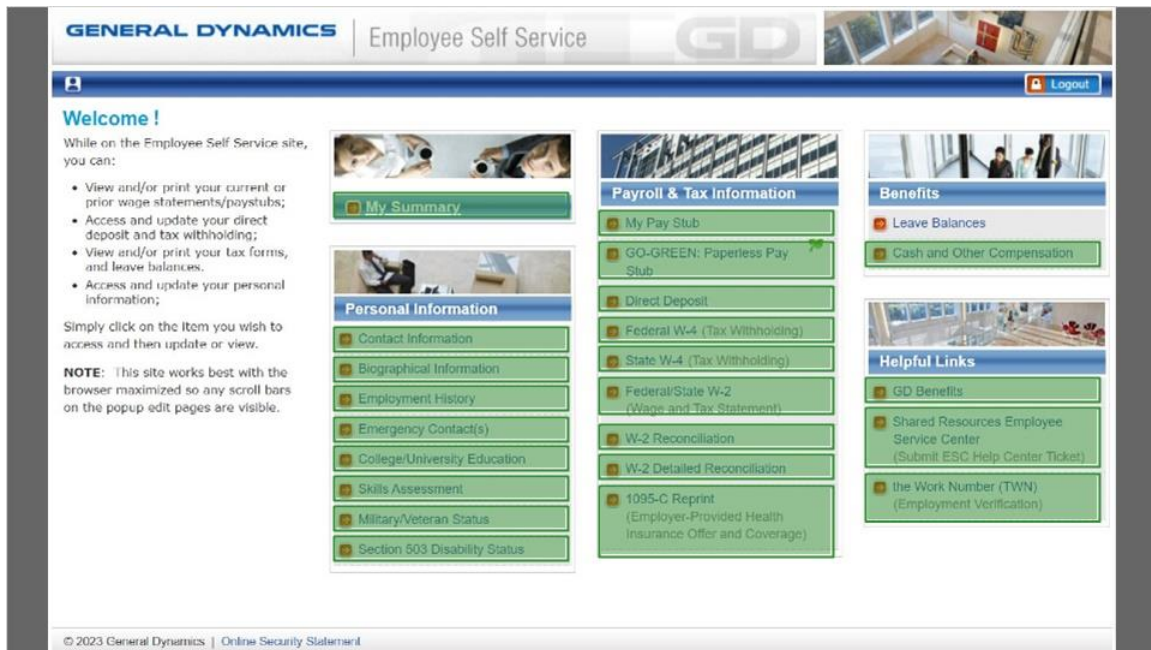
GENERAL DYNAMICS | Employee Self Service

Logout

Welcome !

While on the Employee Self Service site, you can:

- View and/or print your current or prior wage statements/paystubs;
- Access and update your direct deposit and tax withholding;
- View and/or print your tax forms, and leave balances.
- Access and update your personal information;

Simply click on the item you wish to access and then update or view.

NOTE: This site works best with the browser maximized so any scroll bars on the popup edit pages are visible.

My Summary

Personal Information

Contact Information

Biographical Information

Employment History

Emergency Contact(s)

College/University Education

Skills Assessment

Military/Veteran Status

Section 503 Disability Status

Payroll & Tax Information

My Pay Stub

GO-GREEN: Paperless Pay Stub

Direct Deposit

Federal W-4 (Tax Withholding)

State W-4 (Tax Withholding)

Federal/State W-2 (Wage and Tax Statement)

W-2 Reconciliation

W-2 Detailed Reconciliation

1095-C Reprint (Employer-Provided Health Insurance Offer and Coverage)

Benefits

Leave Balances

Cash and Other Compensation

Helpful Links

GD Benefits

Shared Resources Employee Service Center (Submit ESC Help Center Ticket)

the Work Number (TWN) (Employment Verification)

© 2023 General Dynamics | Online Security Statement